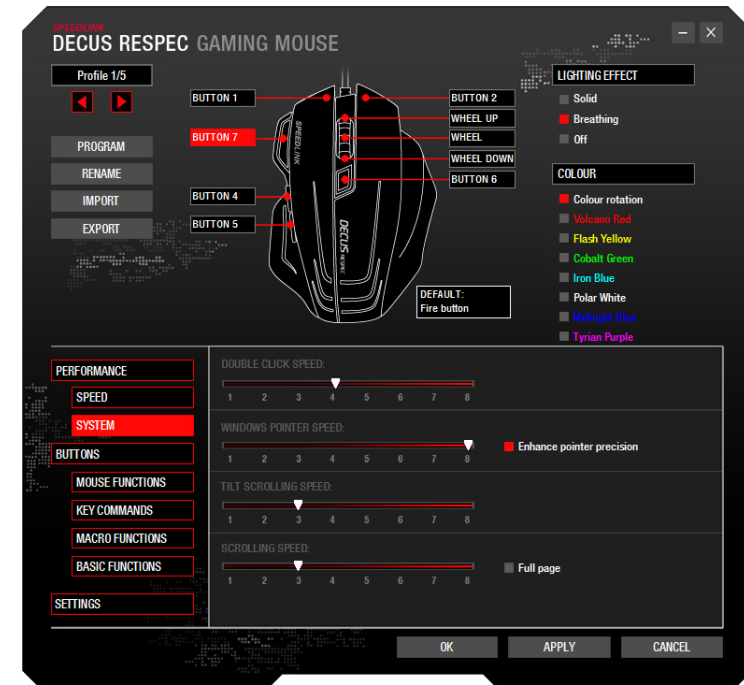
SPEEDLINK
DECUS RESPEC GAMING MOUSE

– ✕

Profile 1/5

PROGRAM
RENAME
IMPORT
EXPORT

BUTTON 1
BUTTON 7
BUTTON 4
BUTTON 5
BUTTON 2
WHEEL UP
WHEEL
WHEEL DOWN
BUTTON 6

SPEEDLINK
DECUS RESPEC

DEFAULT:
Fire button

LIGHTING EFFECT
Solid
Breathing
Off

COLOUR
Colour rotation
Volcano Red
Flash Yellow
Cobalt Green
Iron Blue
Polar White
Midnight Blue
Tyrian Purple

PERFORMANCE
SPEED
SYSTEM
BUTTONS
MOUSE FUNCTIONS
KEY COMMANDS
MACRO FUNCTIONS
BASIC FUNCTIONS
SETTINGS

DOUBLE CLICK SPEED:
1 2 3 4 5 6 7 8

WINDOWS POINTER SPEED:
1 2 3 4 5 6 7 8
Enhance pointer precision

TILT SCROLLING SPEED:
1 2 3 4 5 6 7 8

SCROLLING SPEED:
1 2 3 4 5 6 7 8
Full page

OK
APPLY
CANCEL